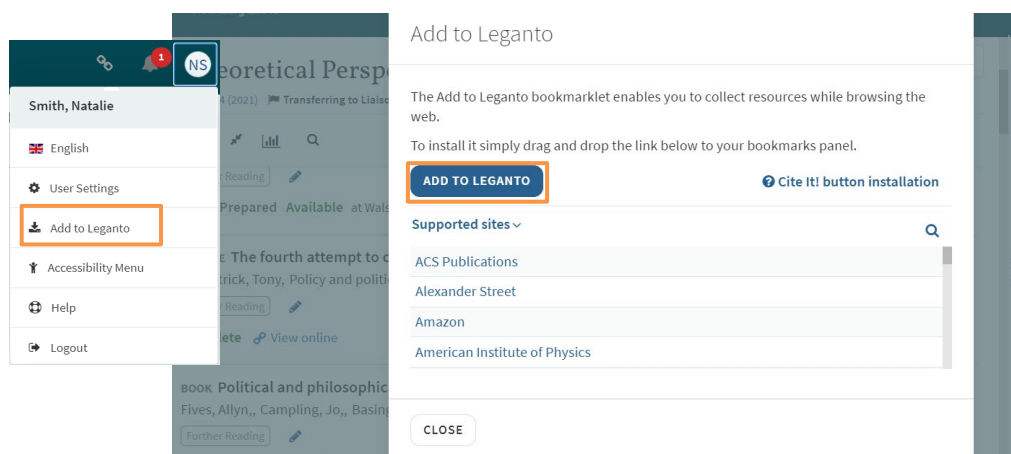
1

NS

Smith, Natalie

English

User Settings

Add to Leganto

Accessibility Menu

Help

Logout

eoretical Persp

4 (2021) Transferring to Liaiso

Reading

Prepared Available at Wals

The fourth attempt to c

trick, Tony, Policy and politi

Reading

lete View online

BOOK Political and philosophic

Fives, Allyn,, Campling, Jo,, Basing

Further Reading

Add to Leganto

The Add to Leganto bookmarklet enables you to collect resources while browsing the web.

To install it simply drag and drop the link below to your bookmarks panel.

ADD TO LEGANTO

Cite It! button installation

Supported sites

ACS Publications

Alexander Street

Amazon

American Institute of Physics

CLOSE